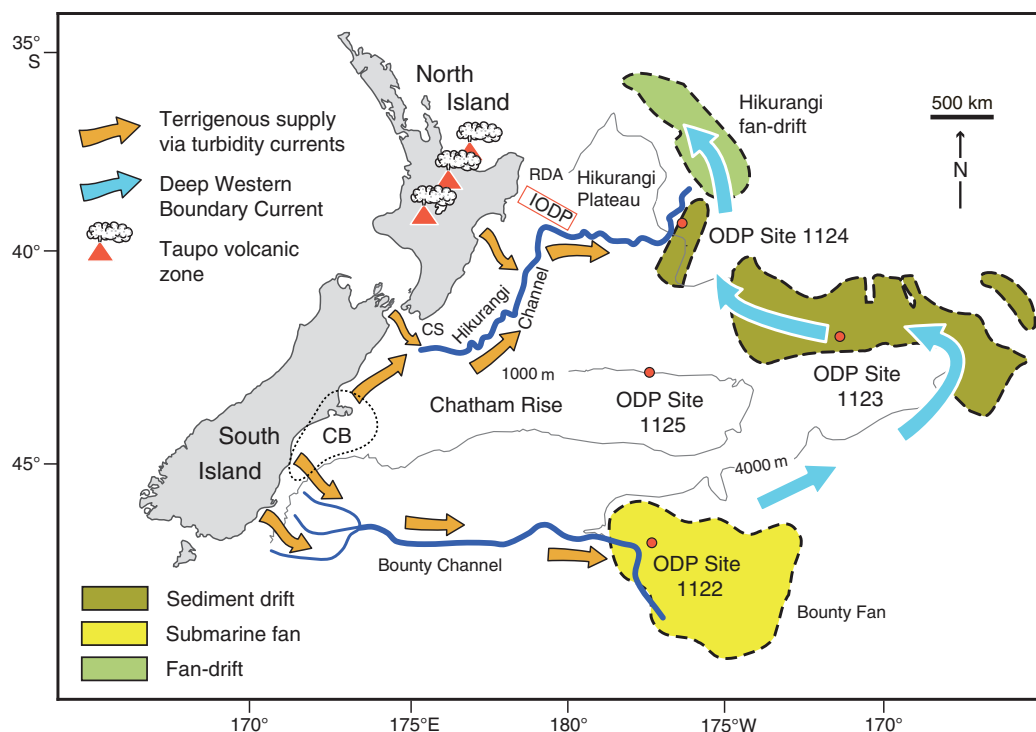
35° S
40°
45°

North Island

Terrigenous supply via turbidity currents

Deep Western Boundary Current

Taupo volcanic zone

Hikurangi fan-drift

500 km

N

RDA

Hikurangi Plateau

IODP

ODP Site 1124

CS

Hikurangi Channel

1000 m

Chatham Rise

ODP Site 1125

ODP Site 1123

South Island

CB

4000 m

Bounty Channel

ODP Site 1122

Bounty Fan

Sediment drift

Submarine fan

Fan-drift

170°
175°E
180°
175°W
170°